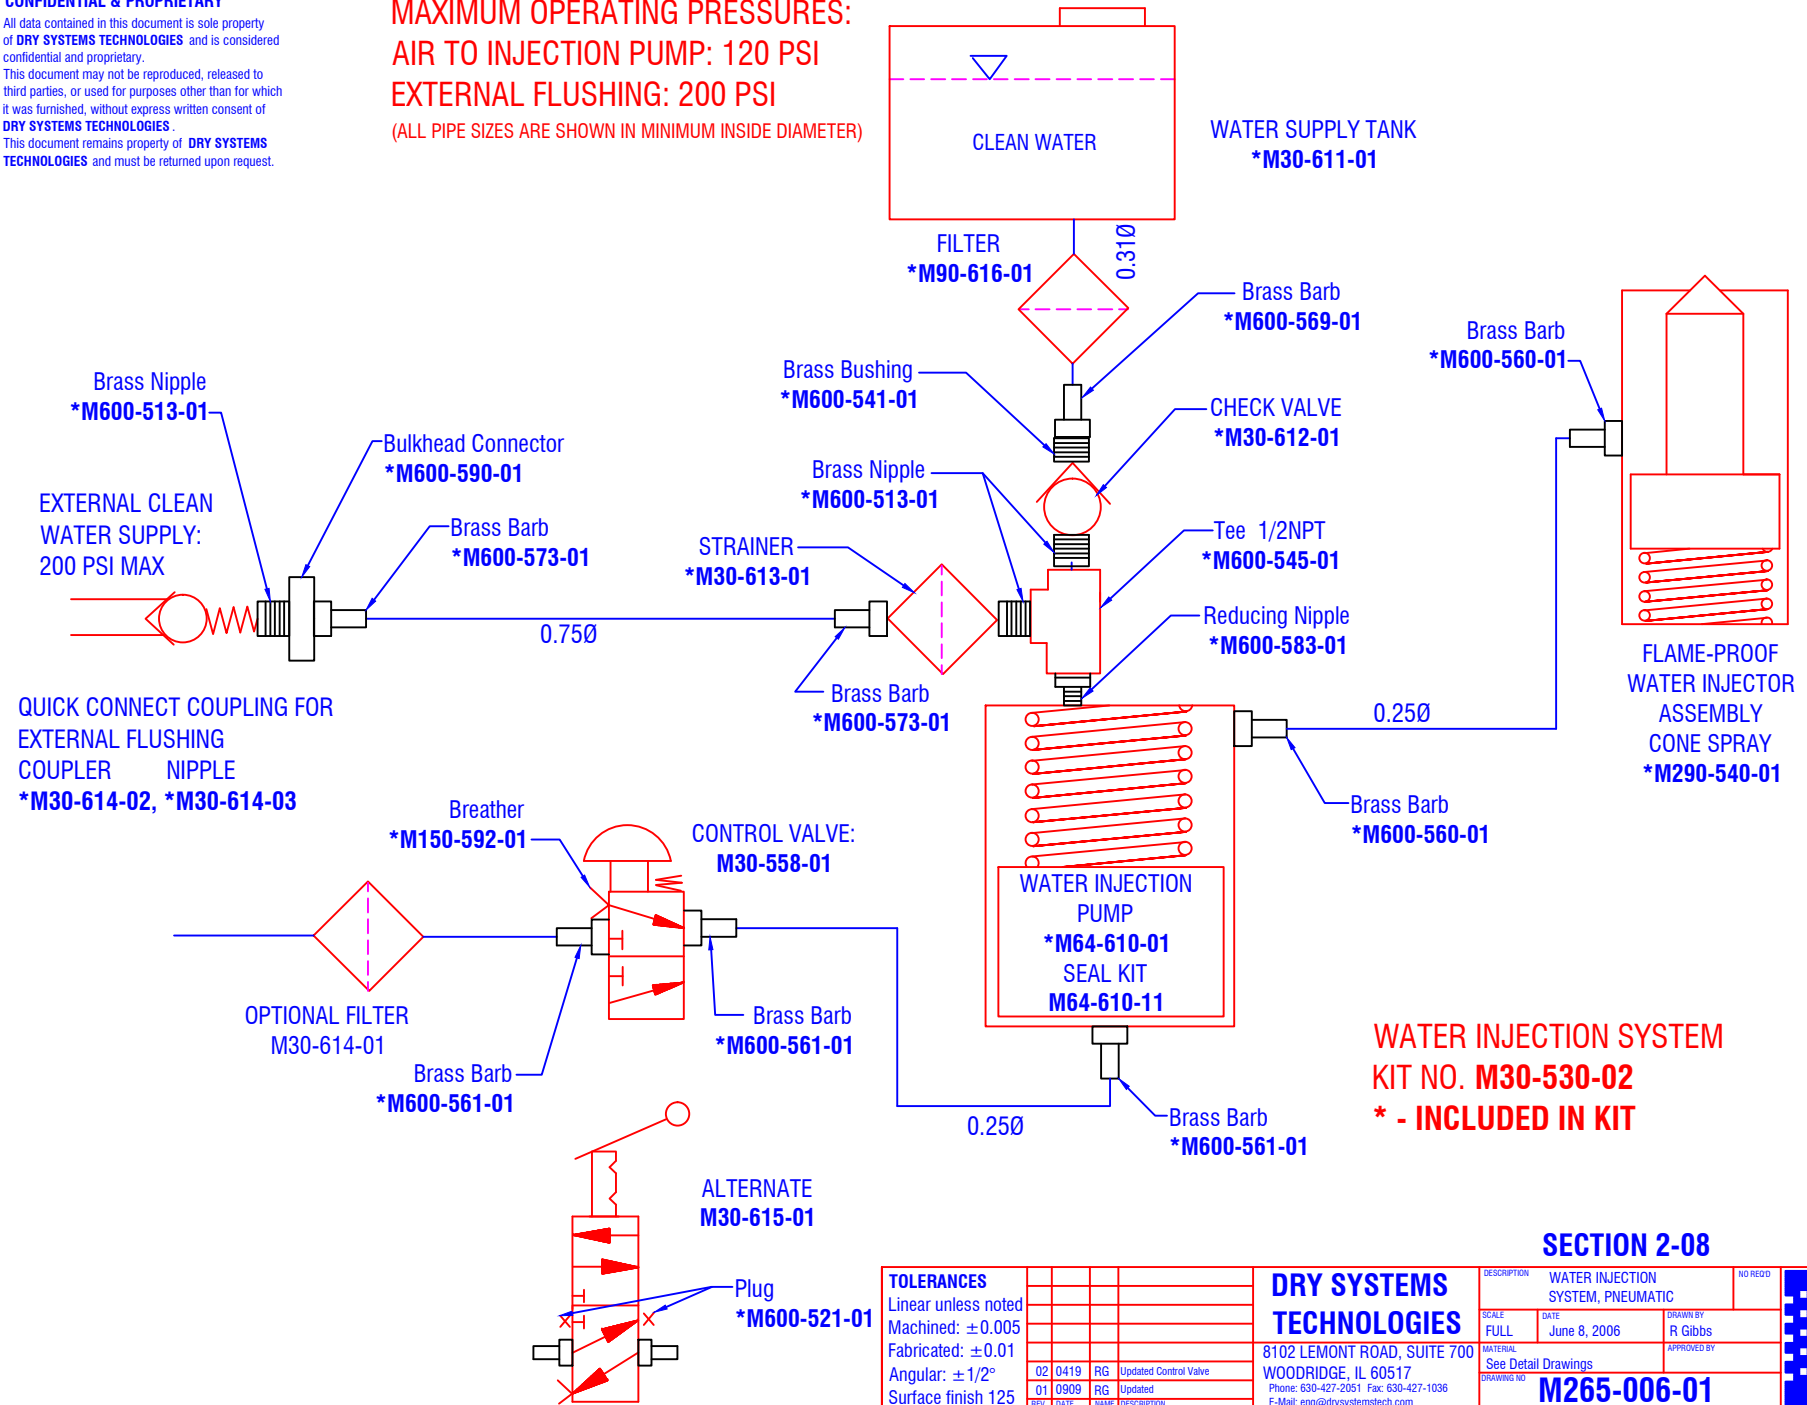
CONFIDENTIAL & PROPRIETARY
All data contained in this document is sole property of DRY SYSTEMS TECHNOLOGIES and is considered confidential and proprietary.
This document may not be reproduced, released to third parties, or used for purposes other than for which it was furnished, without express written consent of DRY SYSTEMS TECHNOLOGIES.
This document remains property of DRY SYSTEMS TECHNOLOGIES and must be returned upon request.

MAXIMUM OPERATING PRESSURES:
AIR TO INJECTION PUMP: 120 PSI
EXTERNAL FLUSHING: 200 PSI
(ALL PIPE SIZES ARE SHOWN IN MINIMUM INSIDE DIAMETER)

CLEAN WATER

WATER SUPPLY TANK
*M30-611-01

FILTER
*M90-616-01

0.31Ø

Brass Barb
*M600-569-01

Brass Bushing
*M600-541-01

CHECK VALVE
*M30-612-01

Brass Barb
*M600-560-01

Brass Nipple
*M600-513-01

Bulkhead Connector
*M600-590-01

EXTERNAL CLEAN WATER SUPPLY: 200 PSI MAX

Brass Barb
*M600-573-01

Brass Nipple
*M600-513-01

STRAINER
*M30-613-01

Tee 1/2NPT
*M600-545-01

0.75Ø

Reducing Nipple
*M600-583-01

FLAME-PROOF WATER INJECTOR ASSEMBLY CONE SPRAY
*M290-540-01

Brass Barb
*M600-573-01

0.25Ø

QUICK CONNECT COUPLING FOR EXTERNAL FLUSHING
COUPLER NIPPLE
*M30-614-02, *M30-614-03

Brass Barb
*M600-560-01

Breather
*M150-592-01

CONTROL VALVE:
M30-558-01

WATER INJECTION PUMP
*M64-610-01
SEAL KIT
M64-610-11

OPTIONAL FILTER
M30-614-01

Brass Barb
*M600-561-01

Brass Barb
*M600-561-01

WATER INJECTION SYSTEM
KIT NO. M30-530-02
* - INCLUDED IN KIT

0.25Ø

Brass Barb
*M600-561-01

ALTERNATE
M30-615-01

Plug
*M600-521-01

SECTION 2-08

TOLERANCES
Linear unless noted
Machined: ±0.005
Fabricated: ±0.01
Angular: ±1/2°
Surface finish 125

| 02 | 0419 | RG | Updated Control Valve |
|---|---|---|---|
| 01 | 0909 | RG | Updated |
| REV | DATE | NAME | DESCRIPTION |

DRY SYSTEMS TECHNOLOGIES
8102 LEMONT ROAD, SUITE 700
WOODRIDGE, IL 60517
Phone: 630-427-2051 Fax: 630-427-1036
E-Mail: eng@drysystemstech.com

DESCRIPTION WATER INJECTION SYSTEM, PNEUMATIC
NO REQ'D
SCALE FULL
DATE June 8, 2006
DRAWN BY R Gibbs
APPROVED BY
MATERIAL See Detail Drawings
DRAWING NO M265-006-01